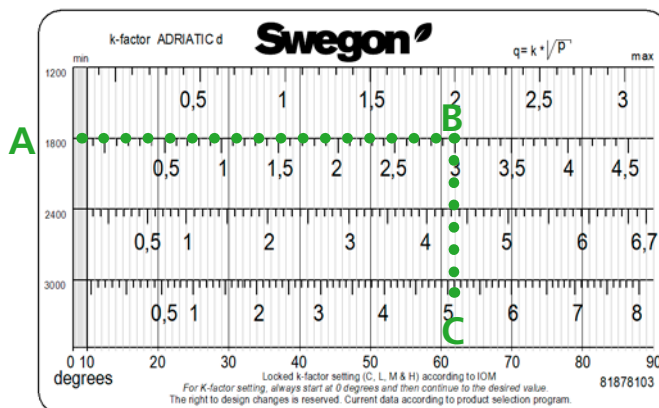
k-factor ADRIATIC d

Swegon

$q = k * \sqrt{P}$

min

max

1200

0,5 1 1,5 2 2,5 3

A

B

1800

0,5 1 1,5 2 2,5 3 3,5 4 4,5

2400

0,5 1 2 3 4 5 6 6,7

3000

0,5 1 2 3 4 5 6 7 8

C

0 10 20 30 40 50 60 70 80 90

degrees

Locked k-factor setting (C, L, M & H) according to IOM

For K-factor setting, always start at 0 degrees and then continue to the desired value.

The right to design changes is reserved. Current data according to product selection program.

81878103